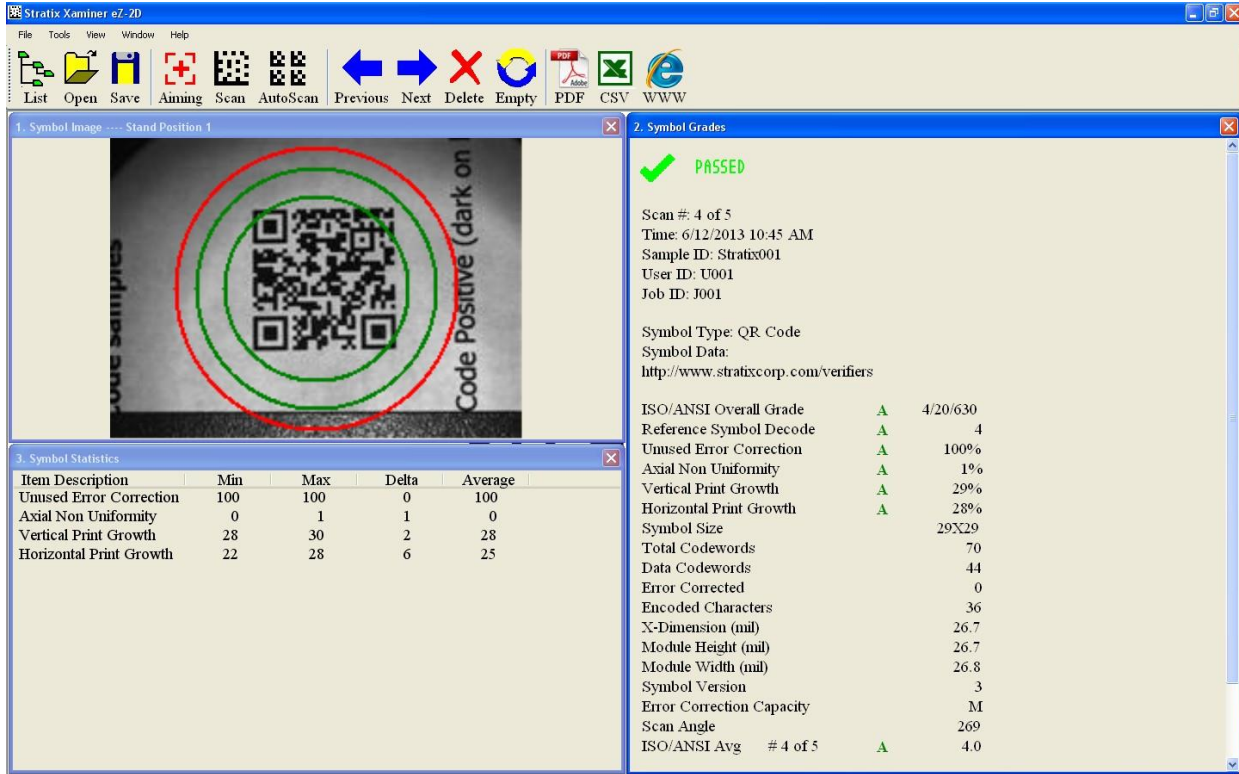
Stratix Xaminer eZ-2D

File Tools View Window Help

List Open Save Aiming Scan AutoScan Previous Next Delete Empty PDF CSV WWW

1. Symbol Image ---- Stand Position 1

Code samples

Code Positive (dark on

2. Symbol Grades

PASSED

Scan #: 4 of 5
Time: 6/12/2013 10:45 AM
Sample ID: Stratix001
User ID: U001
Job ID: J001

Symbol Type: QR Code
Symbol Data:
http://www.stratixcorp.com/verifiers

| | | |
|---|---|---|
| ISO/ANSI Overall Grade | A | 4/20/630 |
| Reference Symbol Decode | A | 4 |
| Unused Error Correction | A | 100% |
| Axial Non Uniformity | A | 1% |
| Vertical Print Growth | A | 29% |
| Horizontal Print Growth | A | 28% |
| Symbol Size | | 29X29 |
| Total Codewords | | 70 |
| Data Codewords | | 44 |
| Error Corrected | | 0 |
| Encoded Characters | | 36 |
| X-Dimension (mil) | | 26.7 |
| Module Height (mil) | | 26.7 |
| Module Width (mil) | | 26.8 |
| Symbol Version | | 3 |
| Error Correction Capacity | | M |
| Scan Angle | | 269 |
| ISO/ANSI Avg # 4 of 5 | A | 4.0 |

3. Symbol Statistics

| Item Description | Min | Max | Delta | Average |
|---|---|---|---|---|
| Unused Error Correction | 100 | 100 | 0 | 100 |
| Axial Non Uniformity | 0 | 1 | 1 | 0 |
| Vertical Print Growth | 28 | 30 | 2 | 28 |
| Horizontal Print Growth | 22 | 28 | 6 | 25 |